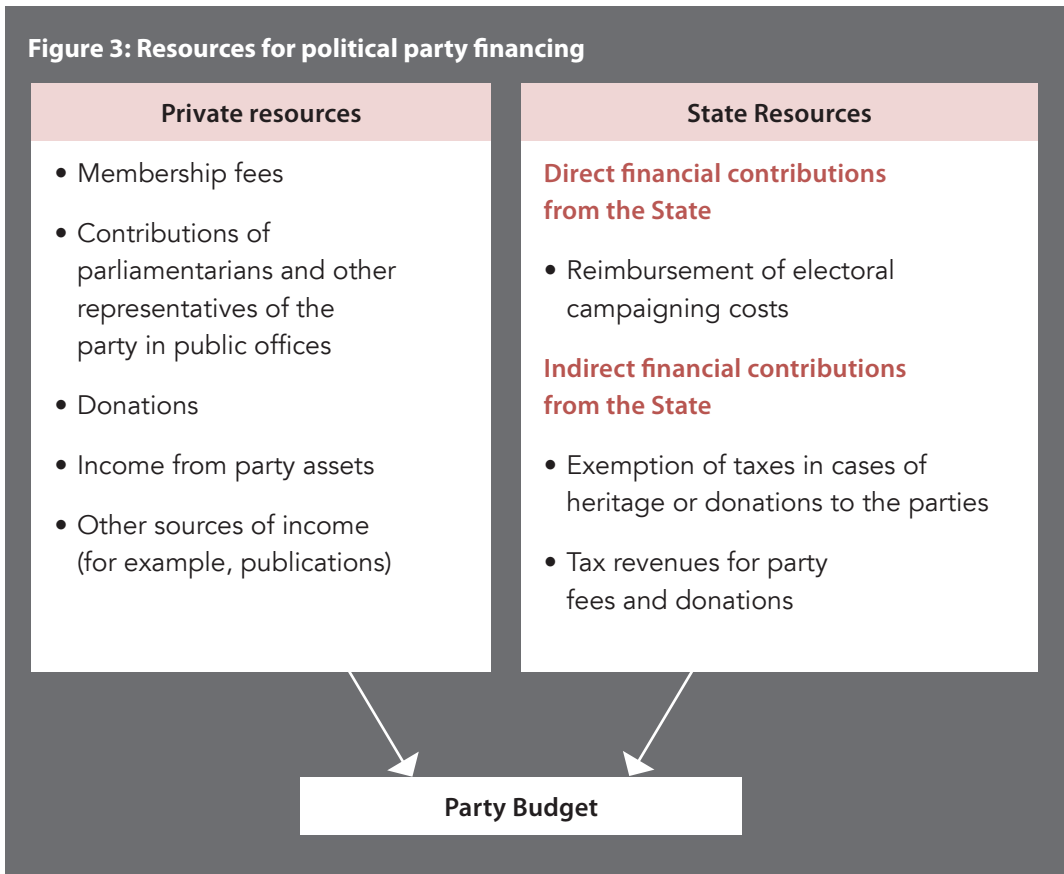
Figure 3: Resources for political party financing

Private resources

- Membership fees
- Contributions of parliamentarians and other representatives of the party in public offices
- Donations
- Income from party assets
- Other sources of income (for example, publications)

State Resources

Direct financial contributions from the State

- Reimbursement of electoral campaigning costs

Indirect financial contributions from the State

- Exemption of taxes in cases of heritage or donations to the parties
- Tax revenues for party fees and donations

Party Budget